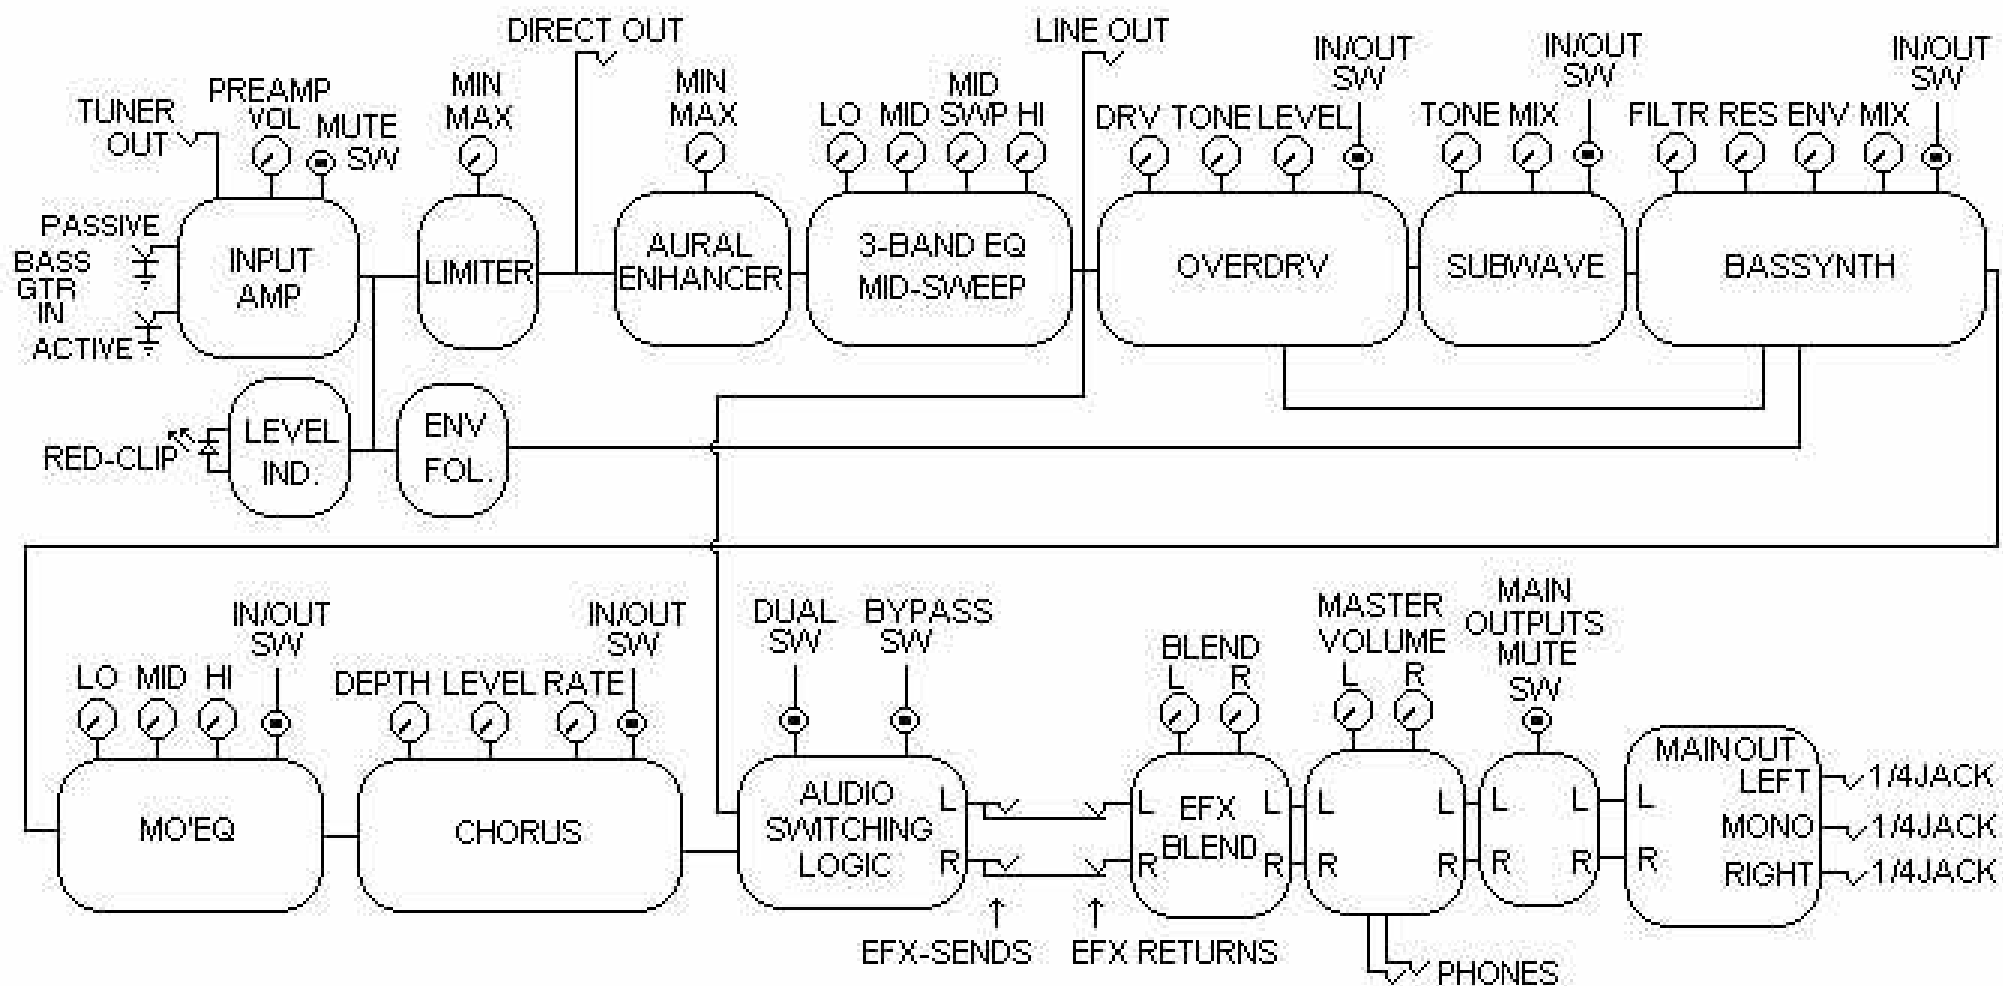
DIRECT OUT

LINE OUT

TUNER OUT

PREAMP VOL

MUTE SW

MIN MAX

MIN MAX

LO MID MID SWP HI

DRV TONE LEVEL

IN/OUT SW

TONE MIX

IN/OUT SW

FILTR RES ENV MIX

IN/OUT SW

PASSIVE

BASS GTR IN

ACTIVE

INPUT AMP

LIMITER

AURAL ENHANCER

3-BAND EQ MID-SWEEP

OVERDRV

SUBWAVE

BASSYNTH

RED-CLIP

LEVEL IND.

ENV FOL.

LO MID HI

IN/OUT SW

DEPTH LEVEL RATE

IN/OUT SW

DUAL SW

BYPASS SW

BLEND L R

MASTER VOLUME L R

MAIN OUTPUTS MUTE SW

MO'EQ

CHORUS

AUDIO SWITCHING LOGIC

L

R

L

R

EFX BLEND

L

R

L

R

L

R

L

R

L

R

MAIN OUT LEFT

MONO

RIGHT

1/4JACK

1/4JACK

1/4JACK

EFX-SENDS

EFX RETURNS

PHONES